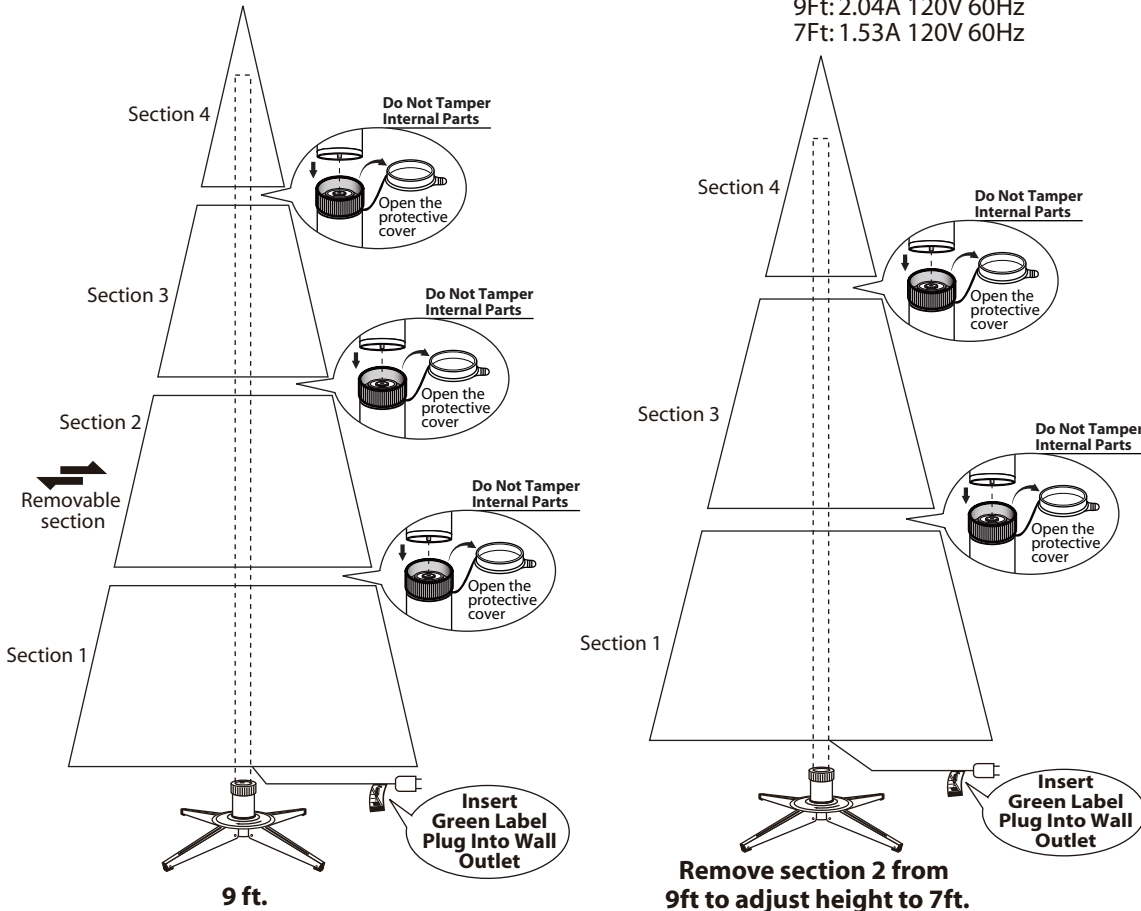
9Ft: 2.04A 120V 60Hz
7Ft: 1.53A 120V 60Hz

Section 4

Do Not Tamper Internal Parts

Open the protective cover

Section 3

Do Not Tamper Internal Parts

Open the protective cover

Section 2

Removable section

Do Not Tamper Internal Parts

Open the protective cover

Section 1

Insert Green Label Plug Into Wall Outlet

9 ft.

Section 4

Do Not Tamper Internal Parts

Open the protective cover

Section 3

Do Not Tamper Internal Parts

Open the protective cover

Section 1

Insert Green Label Plug Into Wall Outlet

Remove section 2 from 9ft to adjust height to 7ft.